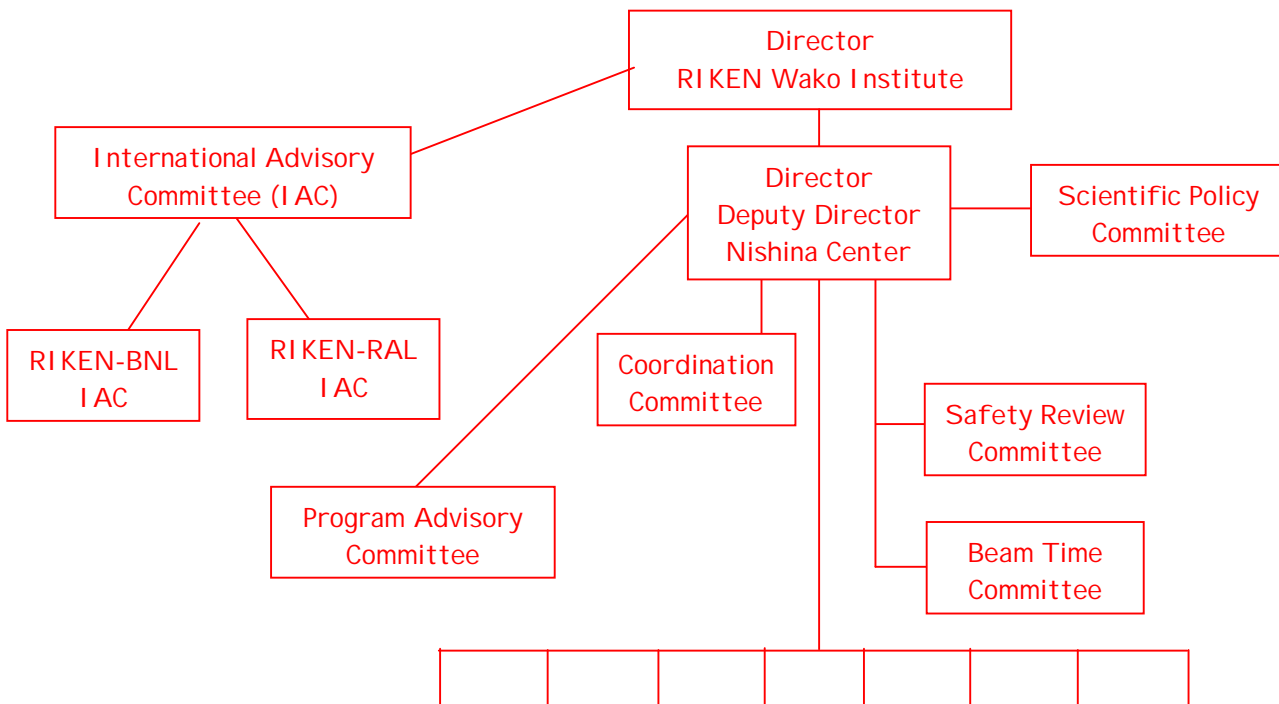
Director
RIKEN Wako Institute

International Advisory Committee (IAC)

Director
Deputy Director
Nishina Center

Scientific Policy Committee

RIKEN-BNL IAC

RIKEN-RAL IAC

Coordination Committee

Safety Review Committee

Program Advisory Committee

Beam Time Committee